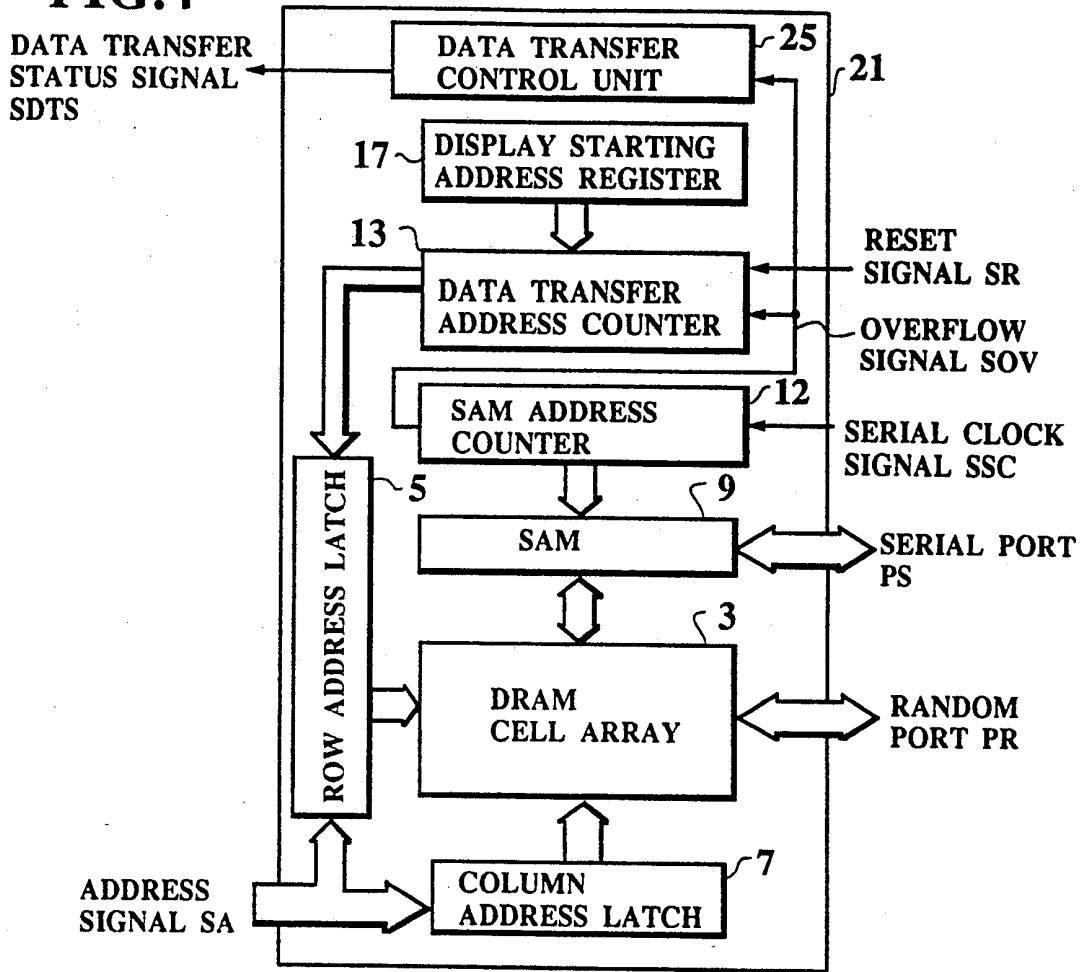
FIG.4

DATA TRANSFER STATUS SIGNAL SDTS

DATA TRANSFER CONTROL UNIT

25

21

17

DISPLAY STARTING ADDRESS REGISTER

13

RESET SIGNAL SR

DATA TRANSFER ADDRESS COUNTER

OVERFLOW SIGNAL SOV

12

SAM ADDRESS COUNTER

SERIAL CLOCK SIGNAL SSC

ROW ADDRESS LATCH

5

9

SAM

SERIAL PORT PS

3

DRAM CELL ARRAY

RANDOM PORT PR

7

ADDRESS SIGNAL SA

COLUMN ADDRESS LATCH